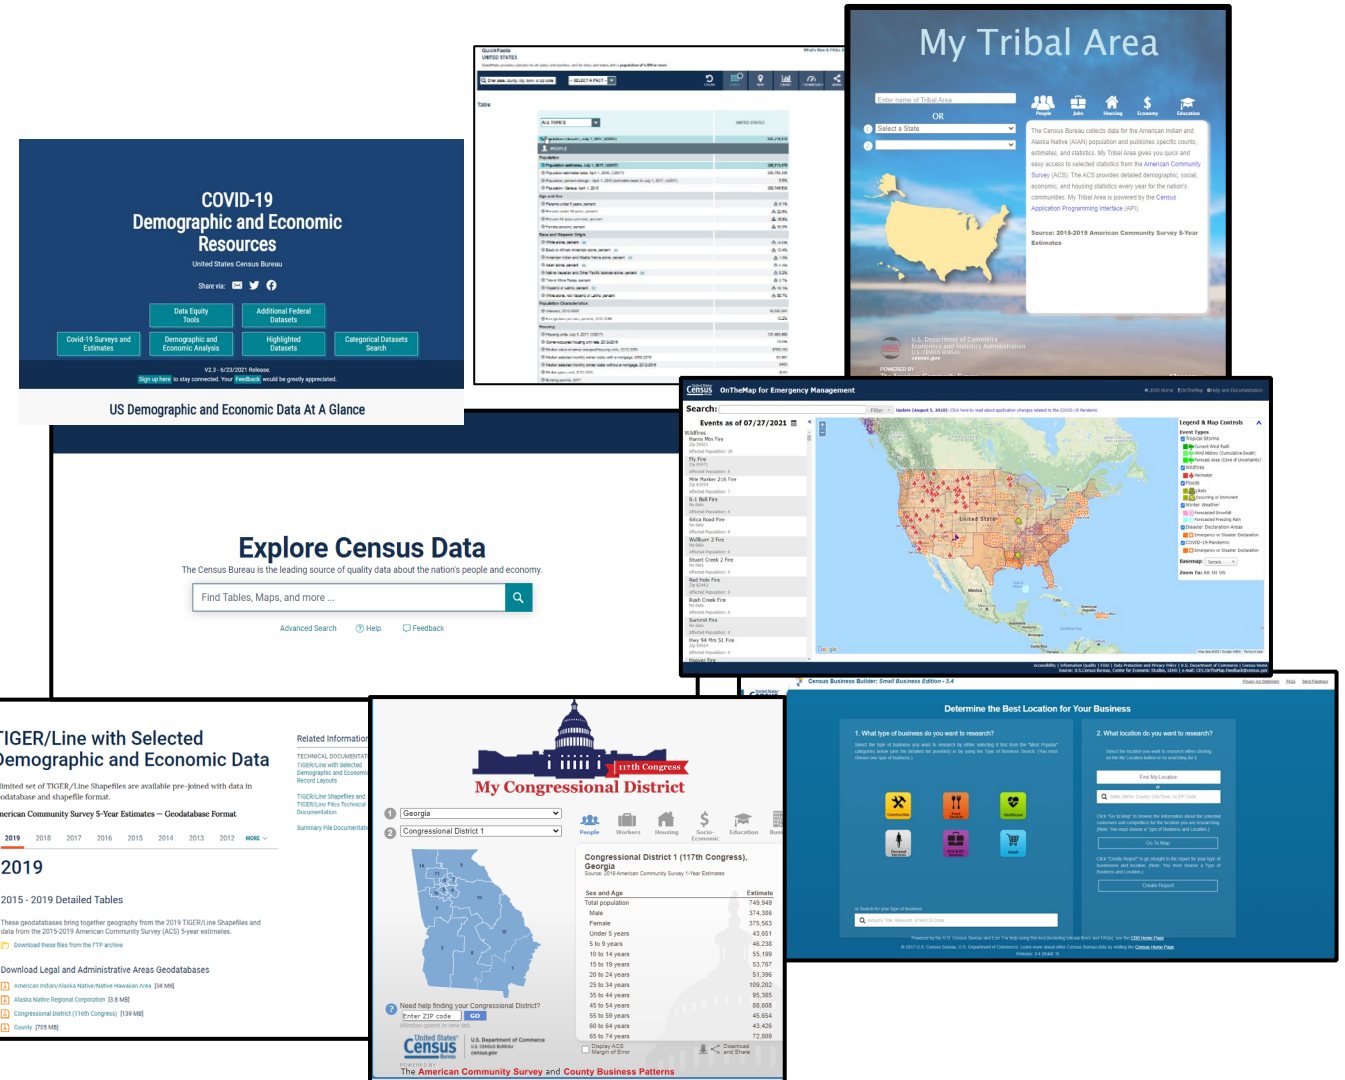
COVID-19
Demographic and Economic Resources
United States Census Bureau
Share via:
Data Equity Tools
Additional Federal Datasets
Covid-19 Surveys and Estimates
Demographic and Economic Analysis
Highlighted Datasets
Categorical Datasets Search
V2.3 - 6/23/2021 Release.
Sign up here to stay connected. Your Feedback would be greatly appreciated.
US Demographic and Economic Data At A Glance

QuickFacts
UNITED STATES
Table
ALL TOPICS
UNITED STATES
PEOPLE

My Tribal Area
Enter name of Tribal Area
OR
Select a State
People Jobs Housing Economy Education
The Census Bureau collects data for the American Indian and Alaska Native (AIAN) population and publishes specific counts, estimates, and statistics. My Tribal Area gives you quick and easy access to selected statistics from the American Community Survey (ACS). The ACS provides detailed demographic, social, economic, and housing statistics every year for the nation's communities. My Tribal Area is powered by the Census Application Programming Interface (API).
Source: 2015-2019 American Community Survey 5-Year Estimates
U.S. Department of Commerce
Economics and Statistics Administration
U.S. CENSUS BUREAU
census.gov

Explore Census Data
The Census Bureau is the leading source of quality data about the nation's people and economy.
Find Tables, Maps, and more ...
Advanced Search
Help
Feedback

OnTheMap for Emergency Management
Search:
Events as of 07/27/2021
Wildfires
Harris Mtn Fire
Fly Fire
Mile Marker 216 Fire
S-1 Bell Fire
Silica Road Fire
Wallium 2 Fire
Stuart Creek 2 Fire
Red Hole Fire
Rush Creek Fire
Summit Fire
Hwy 94 Mm 51 Fire
Hoover Fire
Legend & Map Controls
Event Types
Tropical Storms
Wildfires
Floods
Winter Weather
Disaster Declaration Areas
COVID-19 Pandemic
Basemap:
Zoom To: AK HI US
United States
Mexico

TIGER/Line with Selected Demographic and Economic Data
limited set of TIGER/Line Shapefiles are available pre-joined with data in odatabase and shapefile format.
merican Community Survey 5-Year Estimates — Geodatabase Format
2019 2018 2017 2016 2015 2014 2013 2012 MORE
2019
2015 - 2019 Detailed Tables
These geodatabases bring together geography from the 2019 TIGER/Line Shapefiles and data from the 2015-2019 American Community Survey (ACS) 5-year estimates.
Download these files from the FTP archive
Download Legal and Administrative Areas Geodatabases
American Indian/Alaska Native/Native Hawaiian Area [35 MB]
Alaska Native Regional Corporation [3.8 MB]
Congressional District (116th Congress) [139 MB]
County [705 MB]
Related Information
TECHNICAL DOCUMENTATION
TIGER/Line with Selected Demographic and Economic Record Layouts
TIGER/Line Shapefiles and TIGER/Line Files Technical Documentation
Summary File Documentation

117th Congress
My Congressional District
Georgia
Congressional District 1
People Workers Housing Socio-Economic Education
Congressional District 1 (117th Congress), Georgia
Source: 2019 American Community Survey 1-Year Estimates

| Sex and Age | Estimate |
|---|---|
| Total population | 749,949 |
| Male | 374,386 |
| Female | 375,563 |
| Under 5 years | 43,651 |
| 5 to 9 years | 46,238 |
| 10 to 14 years | 55,199 |
| 15 to 19 years | 53,767 |
| 20 to 24 years | 51,396 |
| 25 to 34 years | 109,202 |
| 35 to 44 years | 95,385 |
| 45 to 54 years | 88,608 |
| 55 to 59 years | 45,654 |
| 60 to 64 years | 43,426 |
| 65 to 74 years | 72,809 |

Display ACS Margin of Error
Download and Share
Need help finding your Congressional District?
Enter ZIP code GO
Window opens in new tab.
United States Census Bureau
U.S. Department of Commerce
POWERED BY
The American Community Survey and County Business Patterns

Census Business Builder: Small Business Edition - 3.4
Determine the Best Location for Your Business
1. What type of business do you want to research?
2. What location do you want to research?
Find My Location
Go To Map
Create Report